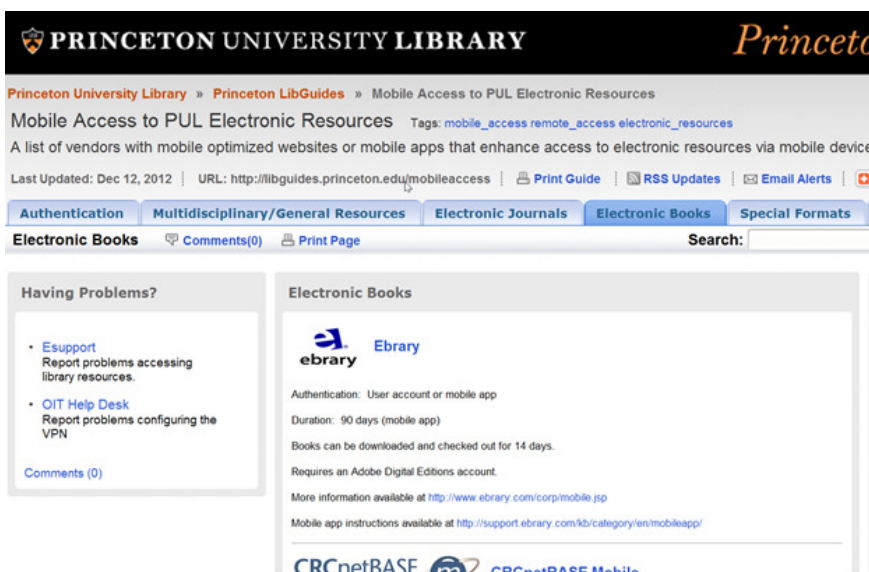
PRINCETON UNIVERSITY LIBRARY

Princet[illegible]

Princeton University Library » Princeton LibGuides » Mobile Access to PUL Electronic Resources

Mobile Access to PUL Electronic Resources Tags: mobile_access remote_access electronic_resources

A list of vendors with mobile optimized websites or mobile apps that enhance access to electronic resources via mobile devic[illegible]

Last Updated: Dec 12, 2012 | URL: http://libguides.princeton.edu/mobileaccess | Print Guide | RSS Updates | Email Alerts |

Authentication | Multidisciplinary/General Resources | Electronic Journals | Electronic Books | Special Formats

Electronic Books Comments(0) Print Page Search:

Having Problems?

- Esupport
Report problems accessing library resources.
- OIT Help Desk
Report problems configuring the VPN

Comments (0)

Electronic Books

ebrary Ebrary

Authentication: User account or mobile app

Duration: 90 days (mobile app)

Books can be downloaded and checked out for 14 days.

Requires an Adobe Digital Editions account.

More information available at http://www.ebrary.com/corp/mobile.jsp

Mobile app instructions available at http://support.ebrary.com/kb/category/en/mobileapp/

CRCnetBASE CRCnetBASE Mobile